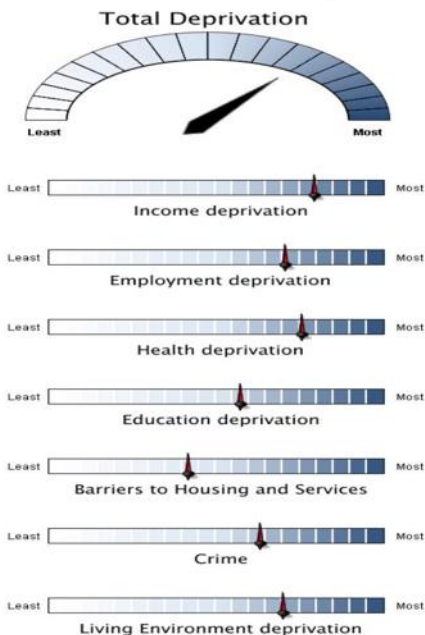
Total Deprivation

Least Most

Least Most
Income deprivation

Least Most
Employment deprivation

Least Most
Health deprivation

Least Most
Education deprivation

Least Most
Barriers to Housing and Services

Least Most
Crime

Least Most
Living Environment deprivation